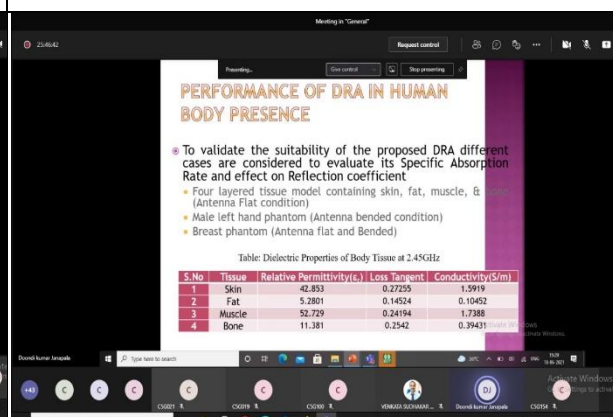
Meeting in "General"

23:46:42

Request control

Presenting... Give control Stop presenting

PERFORMANCE OF DRA IN HUMAN BODY PRESENCE

To validate the suitability of the proposed DRA different cases are considered to evaluate its Specific Absorption Rate and effect on Reflection coefficient

- Four layered tissue model containing skin, fat, muscle, & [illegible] (Antenna Flat condition)
- Male left hand phantom (Antenna bended condition)
- Breast phantom (Antenna flat and Bended)

Table: Dielectric Properties of Body Tissue at 2.45GHz

| S.No | Tissue | Relative Permittivity($\varepsilon_r$) | Loss Tangent | Conductivity(S/m) |
|---|---|---|---|---|
| 1 | Skin | 42.853 | 0.27255 | 1.5919 |
| 2 | Fat | 5.2801 | 0.14524 | 0.10452 |
| 3 | Muscle | 52.729 | 0.24194 | 1.7388 |
| 4 | Bone | 11.381 | 0.2542 | 0.39431 |

Activate Windows
Go to Settings to activate Windows.

Doondi kumar Janapala

Type here to search

+43 C C C C C C DJ C

CS0021 CS0019 CS0100 VENKATA SUCHAKAR... Doondi kumar Janapala CS0154

Activate Windows
Go to Settings to activate Windows.